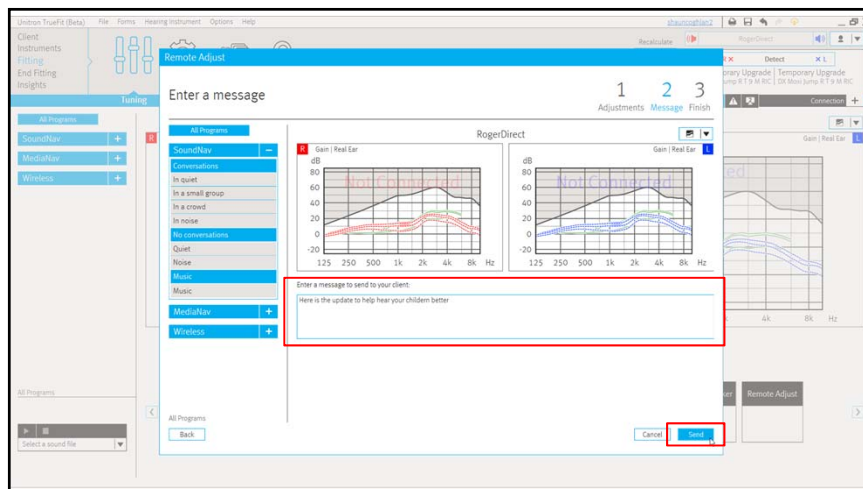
Unitron TrueFit (Beta) File Forms Hearing Instrument Options Help

shauncoghlan2

Client
Instruments
Fitting
End Fitting
Insights

Recalculate

RogerDirect

Detect

porary Upgrade Temporary Upgrade
ump R T 9 M RIC DX Moxi Jump R T 9 M RIC

Connection

Tuning

All Programs

SoundNav +
MediaNav +
Wireless +

Remote Adjust

Enter a message

1 Adjustments 2 Message 3 Finish

All Programs

SoundNav −
Conversations
In quiet
In a small group
In a crowd
In noise
No conversations
Quiet
Noise
Music
Music

MediaNav +
Wireless +

RogerDirect

R Gain | Real Ear

Gain | Real Ear L

dB
80
60
40
20
0
-20
125 250 500 1k 2k 4k 8k Hz

Not Connected

dB
80
60
40
20
0
-20
125 250 500 1k 2k 4k 8k Hz

Not Connected

Gain | Real Ear

ted

4k 8k Hz

Enter a message to send to your client:

Here is the update to help hear your childern better

All Programs

Back

Cancel Send

Remote Adjust

All Programs

Select a sound file